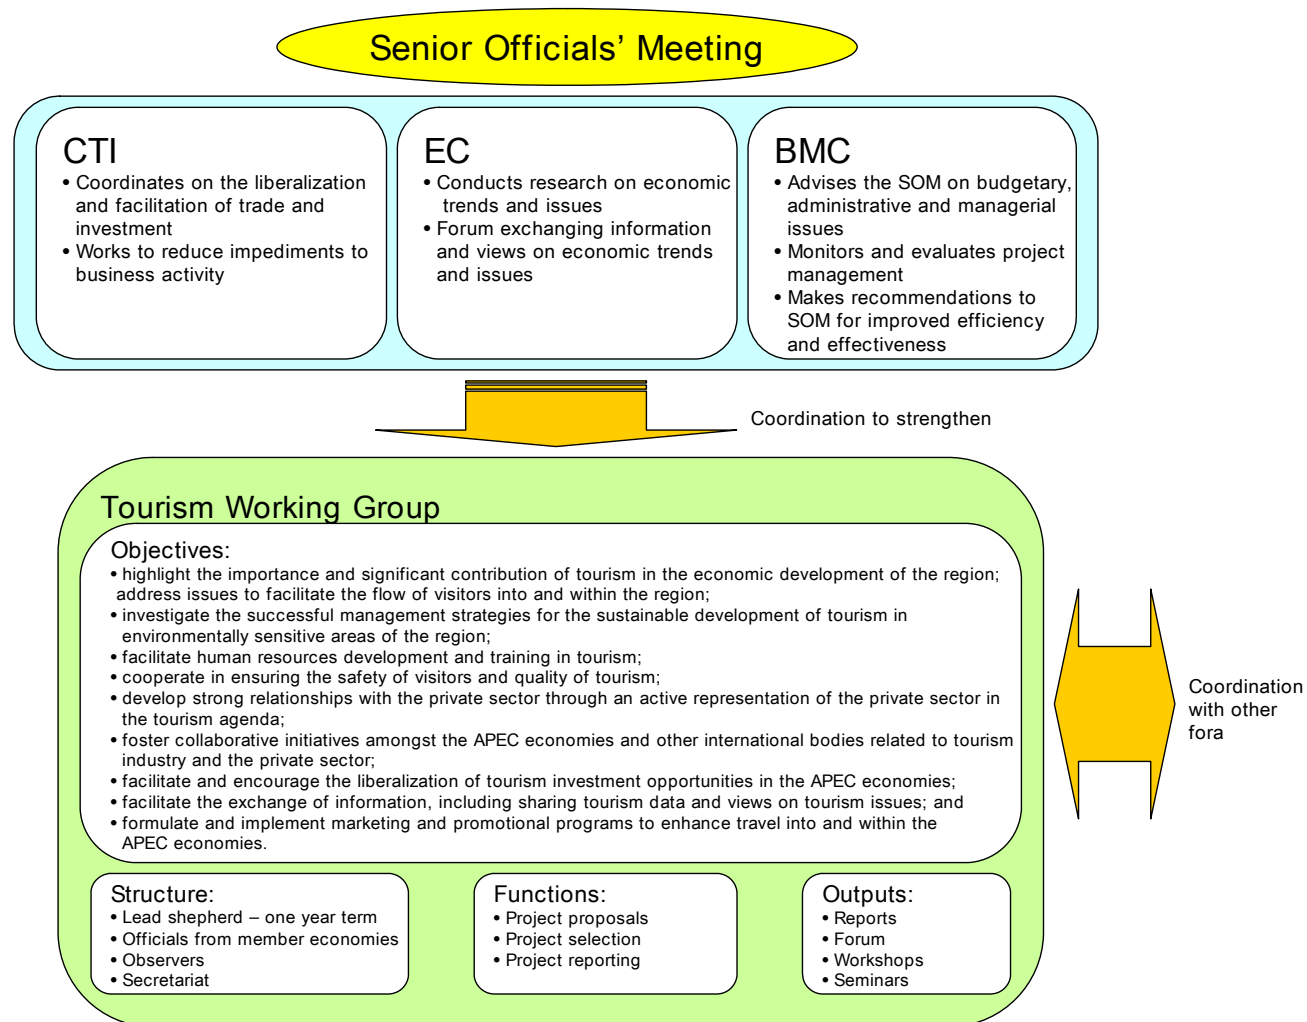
Senior Officials' Meeting

CTI
• Coordinates on the liberalization and facilitation of trade and investment
• Works to reduce impediments to business activity

EC
• Conducts research on economic trends and issues
• Forum exchanging information and views on economic trends and issues

BMC
• Advises the SOM on budgetary, administrative and managerial issues
• Monitors and evaluates project management
• Makes recommendations to SOM for improved efficiency and effectiveness

Coordination to strengthen

Tourism Working Group

Objectives:
• highlight the importance and significant contribution of tourism in the economic development of the region; address issues to facilitate the flow of visitors into and within the region;
• investigate the successful management strategies for the sustainable development of tourism in environmentally sensitive areas of the region;
• facilitate human resources development and training in tourism;
• cooperate in ensuring the safety of visitors and quality of tourism;
• develop strong relationships with the private sector through an active representation of the private sector in the tourism agenda;
• foster collaborative initiatives amongst the APEC economies and other international bodies related to tourism industry and the private sector;
• facilitate and encourage the liberalization of tourism investment opportunities in the APEC economies;
• facilitate the exchange of information, including sharing tourism data and views on tourism issues; and
• formulate and implement marketing and promotional programs to enhance travel into and within the APEC economies.

Coordination with other fora

Structure:
• Lead shepherd – one year term
• Officials from member economies
• Observers
• Secretariat

Functions:
• Project proposals
• Project selection
• Project reporting

Outputs:
• Reports
• Forum
• Workshops
• Seminars